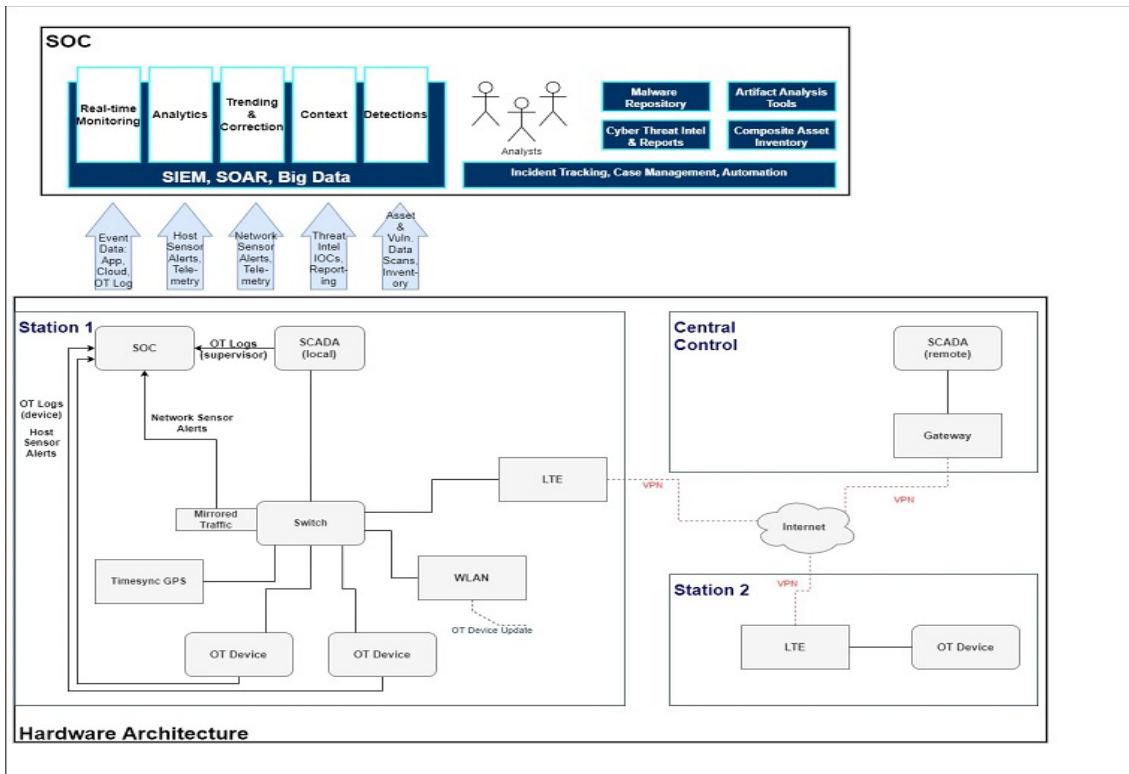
SOC

Real-time Monitoring

Analytics

Trending & Correction

Context

Detections

SIEM, SOAR, Big Data

Analysts

Malware Repository

Artifact Analysis Tools

Cyber Threat Intel & Reports

Composite Asset Inventory

Incident Tracking, Case Management, Automation

Event Data: App, Cloud, OT Log

Host Sensor Alerts, Telemetry

Network Sensor Alerts, Telemetry

Threat Intel IOCs, Reporting

Asset & Vuln. Data Scans, Inventory

Station 1

SOC

OT Logs (supervisor)

SCADA (local)

OT Logs (device)

Host Sensor Alerts

Network Sensor Alerts

Mirrored Traffic

Switch

LTE

VPN

Timesync GPS

WLAN

OT Device Update

OT Device

OT Device

Central Control

SCADA (remote)

Gateway

VPN

Internet

VPN

Station 2

LTE

OT Device

Hardware Architecture